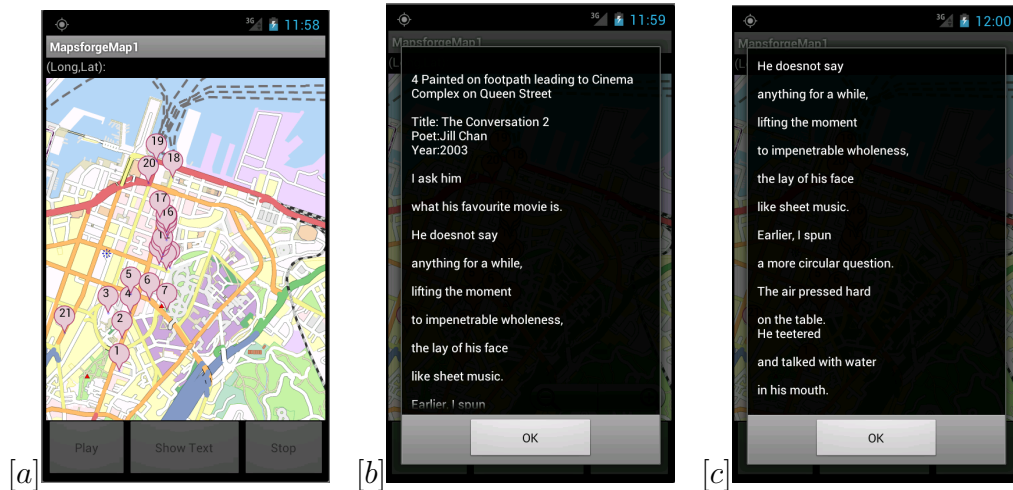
3G 11:58
MapsforgeMap1
(Long,Lat):
19
20
18
17
16
1
5
6
3
4
7
21
2
1
Play
Show Text
Stop
[a]

3G 11:59
MapsforgeMap1
4 Painted on footpath leading to Cinema Complex on Queen Street

Title: The Conversation 2
Poet:Jill Chan
Year:2003

I ask him

what his favourite movie is.

He doesnot say

anything for a while,

lifting the moment

to impenetrable wholeness,

the lay of his face

like sheet music.

Earlier, I spun
OK
[b]

3G 12:00
MapsforgeMap1
(L
He doesnot say

anything for a while,

lifting the moment

to impenetrable wholeness,

the lay of his face

like sheet music.

Earlier, I spun

a more circular question.

The air pressed hard

on the table.
He teetered

and talked with water

in his mouth.
OK
[c]